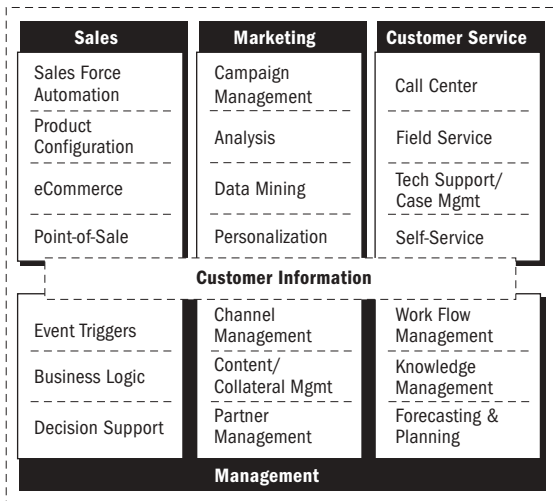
Sales

Sales Force Automation

Product Configuration

eCommerce

Point-of-Sale

Marketing

Campaign Management

Analysis

Data Mining

Personalization

Customer Service

Call Center

Field Service

Tech Support/ Case Mgmt

Self-Service

Customer Information

Event Triggers

Business Logic

Decision Support

Channel Management

Content/ Collateral Mgmt

Partner Management

Work Flow Management

Knowledge Management

Forecasting & Planning

Management